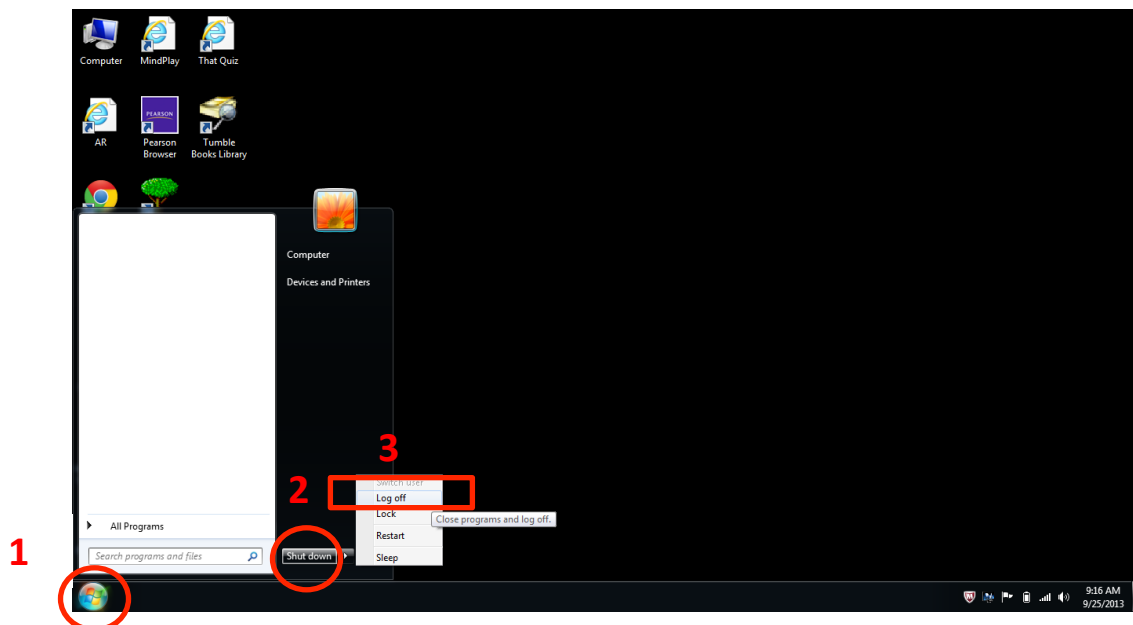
Computer
MindPlay
That Quiz
AR
PEARSON
Pearson Browser
Tumble Books Library

Computer
Devices and Printers

3
2
Switch user
Log off
Lock
Close programs and log off.
Restart
Sleep

All Programs
1
Search programs and files
Shut down

9:16 AM
9/25/2013